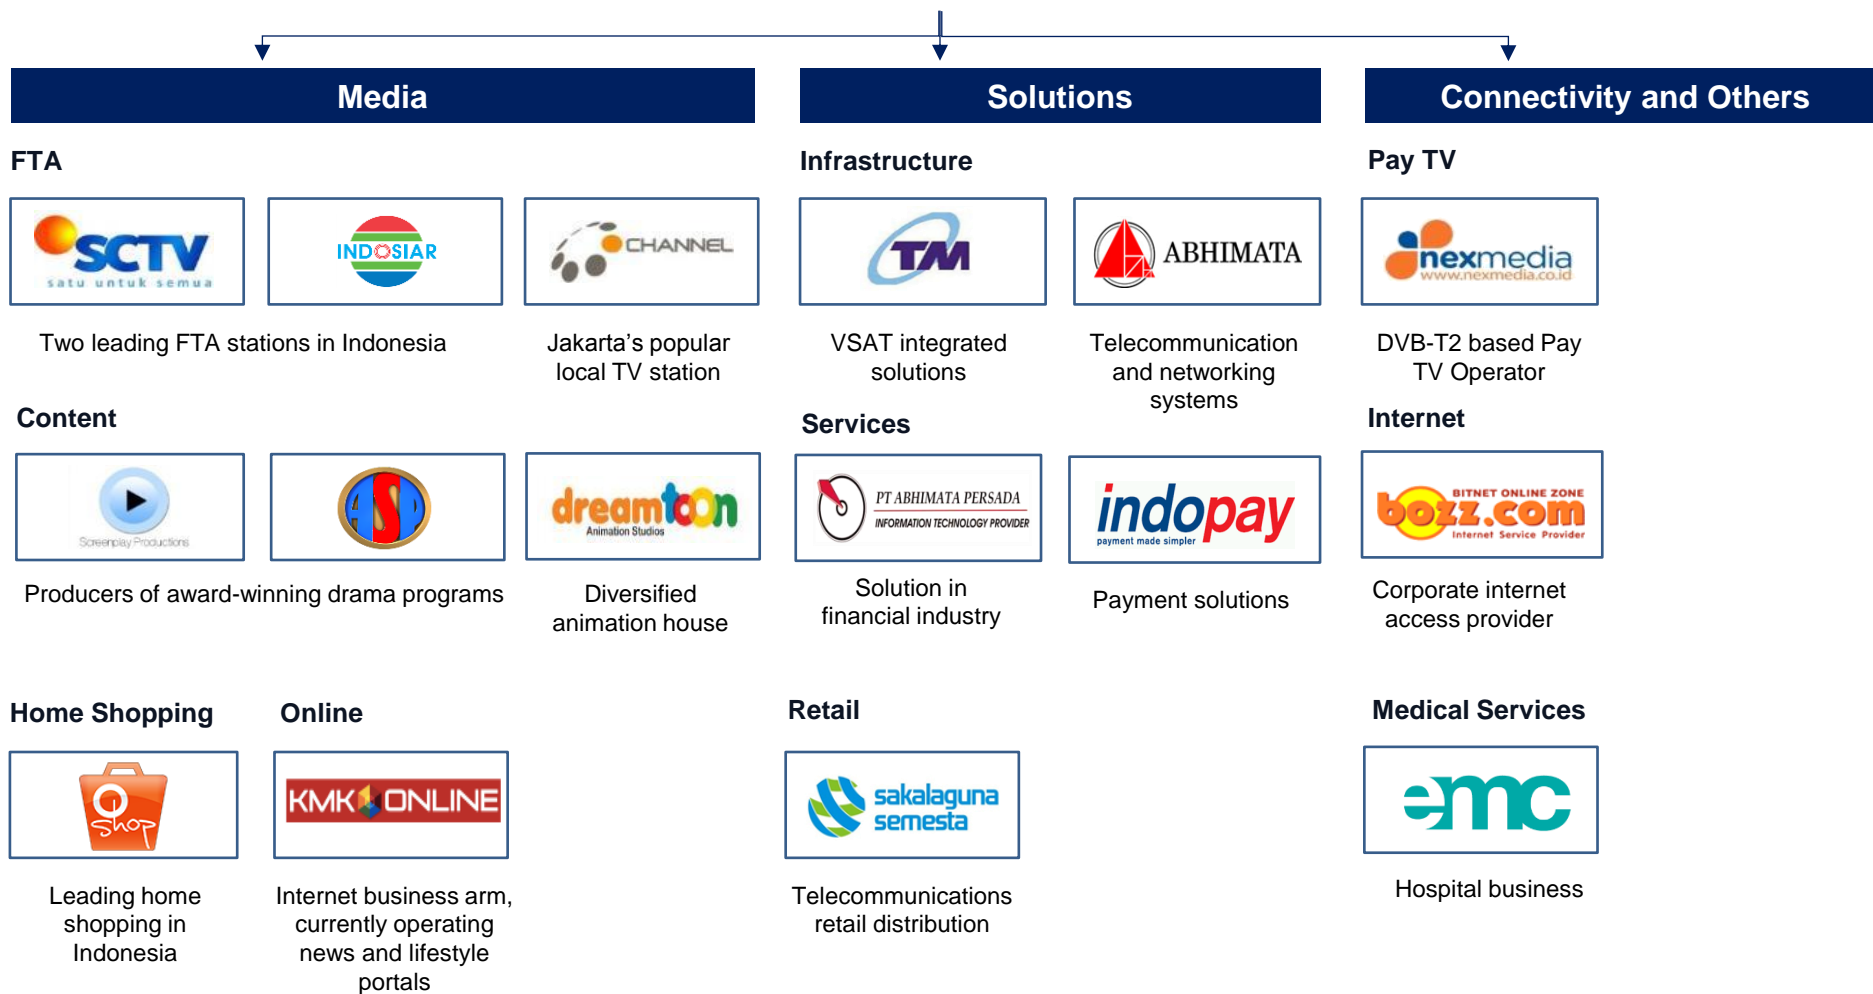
Media

Solutions

Connectivity and Others

FTA

SCTV satu untuk semua

INDOSIAR

CHANNEL

Two leading FTA stations in Indonesia

Jakarta's popular local TV station

Infrastructure

TM

ABHIMATA

VSAT integrated solutions

Telecommunication and networking systems

Pay TV

nexmedia www.nexmedia.co.id

DVB-T2 based Pay TV Operator

Content

Screenplay Productions

ASP

dreamtoon Animation Studios

Producers of award-winning drama programs

Diversified animation house

Services

PT ABHIMATA PERSADA INFORMATION TECHNOLOGY PROVIDER

indopay payment made simpler

Solution in financial industry

Payment solutions

Internet

BITNET ONLINE ZONE bozz.com Internet Service Provider

Corporate internet access provider

Home Shopping

Online

O shop

KMK ONLINE

Leading home shopping in Indonesia

Internet business arm, currently operating news and lifestyle portals

Retail

sakalaguna semesta

Telecommunications retail distribution

Medical Services

emc

Hospital business